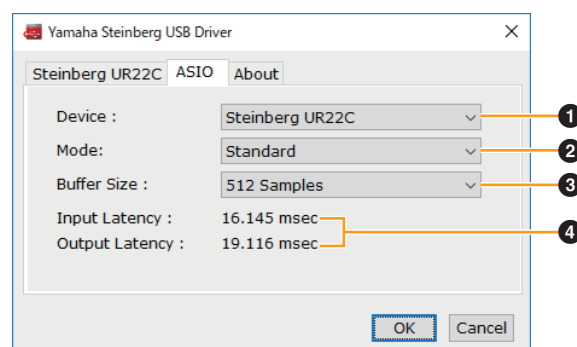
Yamaha Steinberg USB Driver

Steinberg UR22C ASIO About

Device : Steinberg UR22C

Mode: Standard

Buffer Size : 512 Samples

Input Latency : 16.145 msec

Output Latency : 19.116 msec

1
2
3
4

OK Cancel